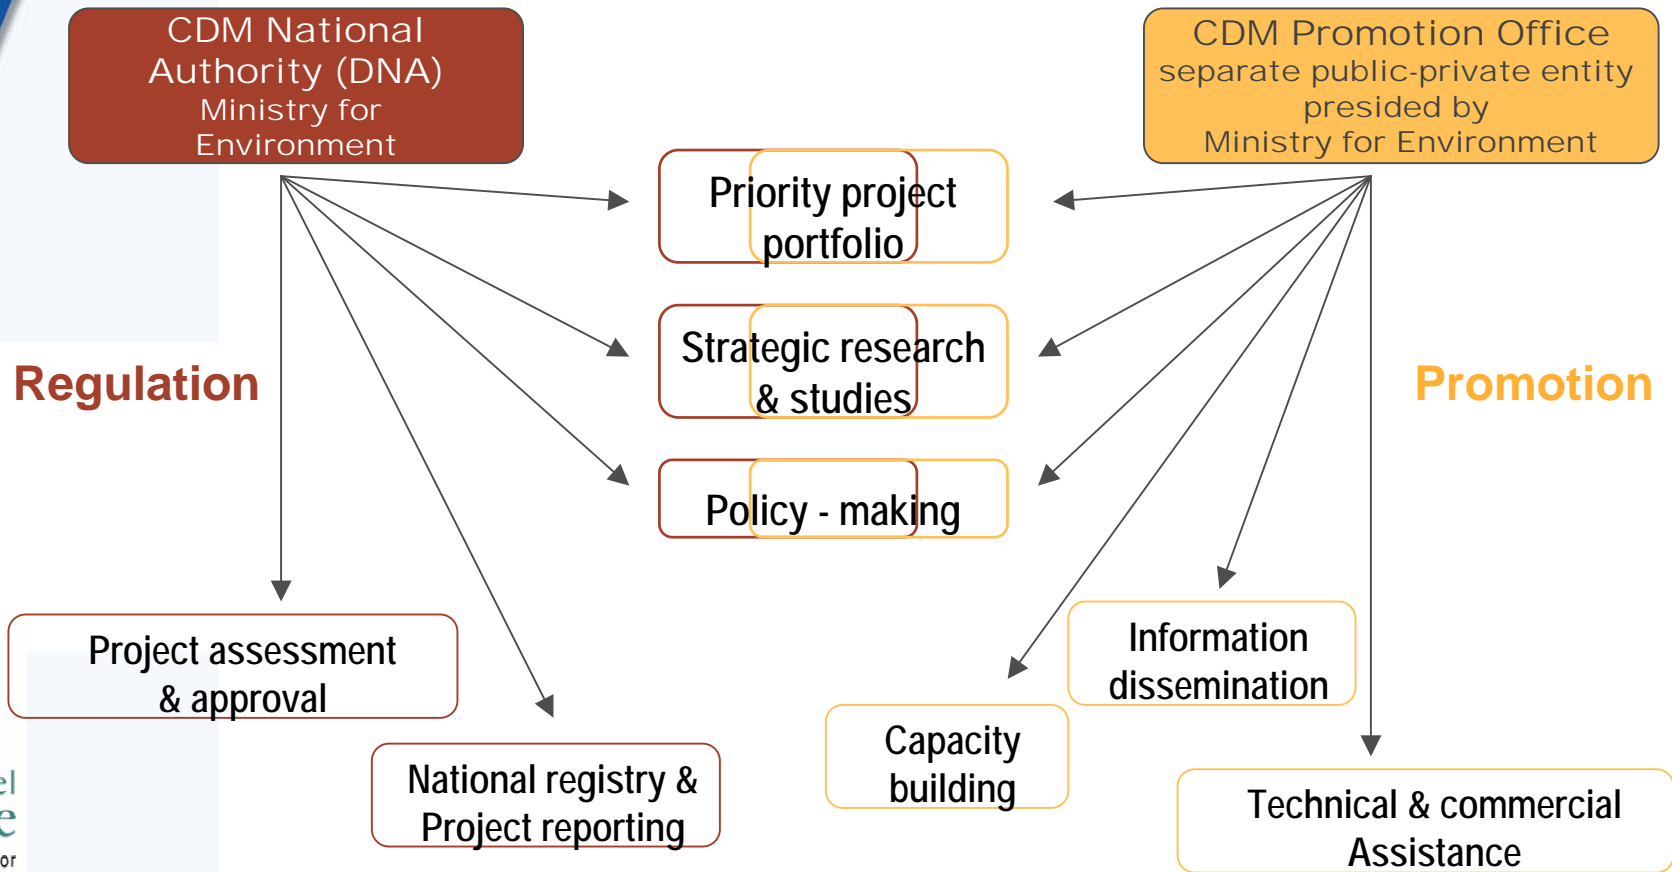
CDM National Authority (DNA)
Ministry for Environment

CDM Promotion Office
separate public-private entity presided by
Ministry for Environment

Priority project portfolio

Strategic research & studies

Policy - making

Regulation

Promotion

Project assessment & approval

National registry & Project reporting

Capacity building

Information dissemination

Technical & commercial Assistance

el
e
or